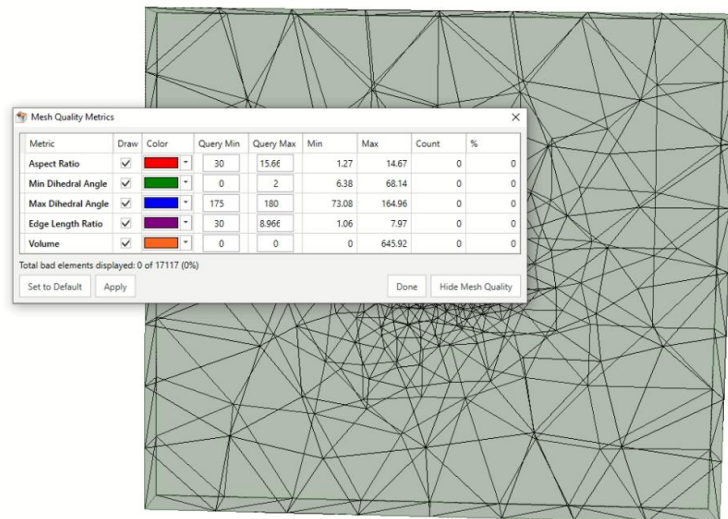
Mesh Quality Metrics

| Metric | Draw | Color | Query Min | Query Max | Min | Max | Count | % |
|---|---|---|---|---|---|---|---|---|
| Aspect Ratio | ✓ | | 30 | 15.66 | 1.27 | 14.67 | 0 | 0 |
| Min Dihedral Angle | ✓ | | 0 | 2 | 6.38 | 68.14 | 0 | 0 |
| Max Dihedral Angle | ✓ | | 175 | 180 | 73.08 | 164.96 | 0 | 0 |
| Edge Length Ratio | ✓ | | 30 | 8.966 | 1.06 | 7.97 | 0 | 0 |
| Volume | ✓ | | 0 | 0 | 0 | 645.92 | 0 | 0 |

Total bad elements displayed: 0 of 17117 (0%)

Set to Default Apply Done Hide Mesh Quality